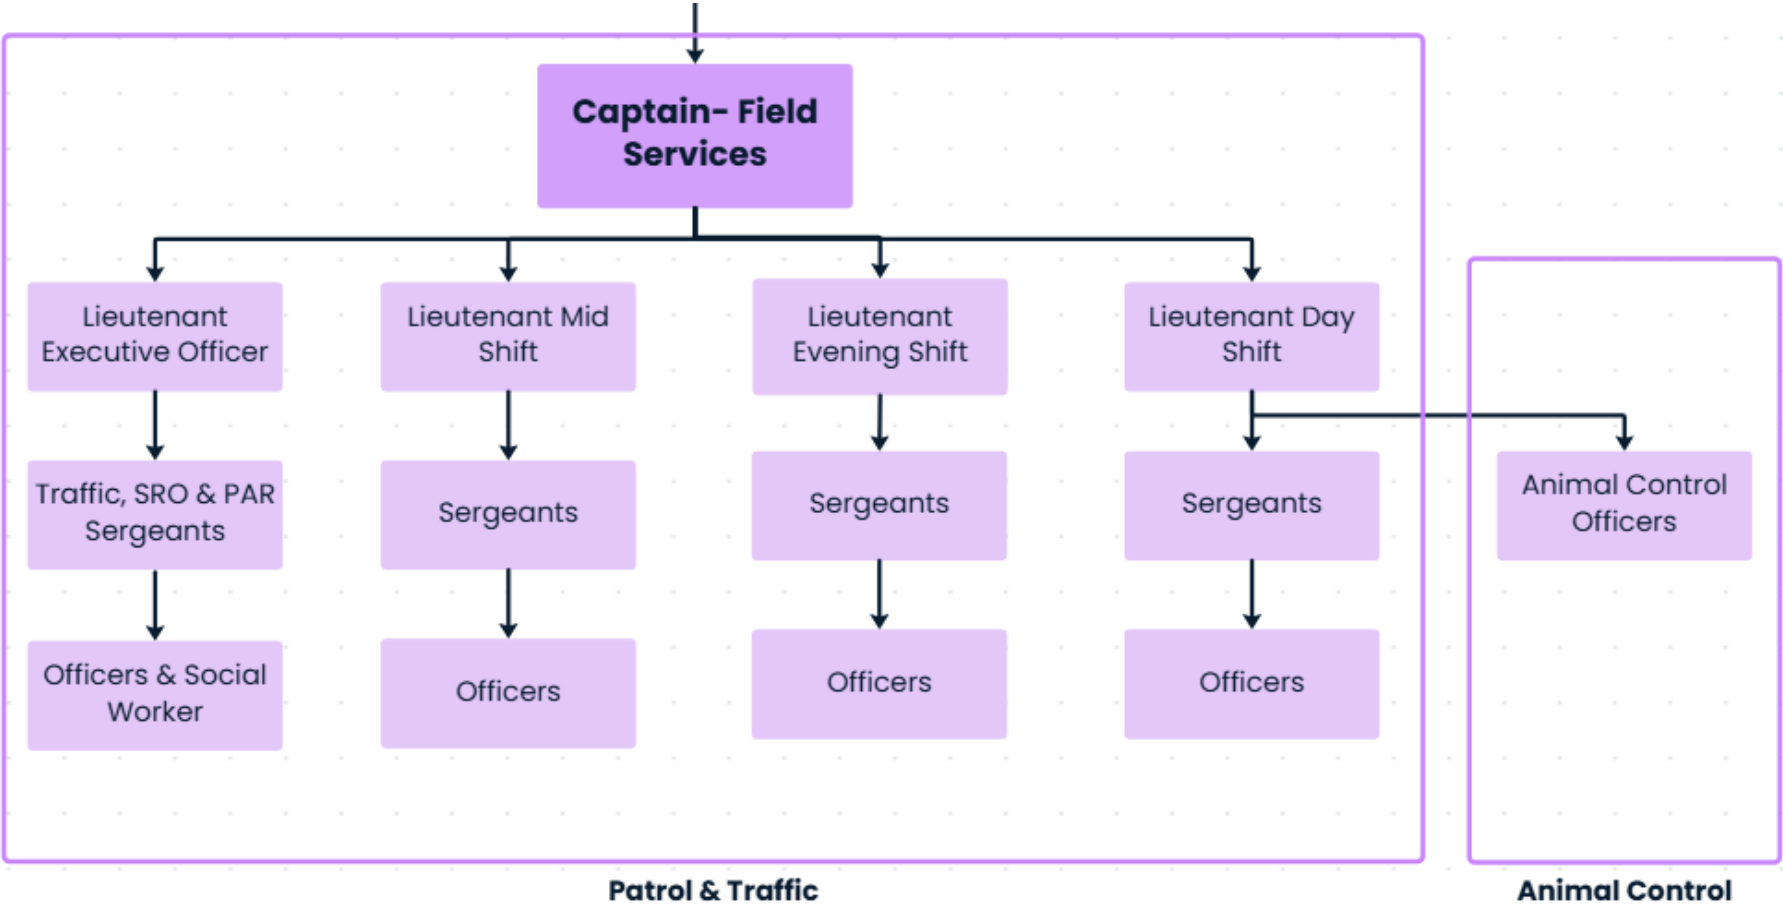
Captain- Field Services

Lieutenant Executive Officer

Traffic, SRO & PAR Sergeants

Officers & Social Worker

Lieutenant Mid Shift

Sergeants

Officers

Lieutenant Evening Shift

Sergeants

Officers

Lieutenant Day Shift

Sergeants

Officers

Animal Control Officers

Patrol & Traffic

Animal Control